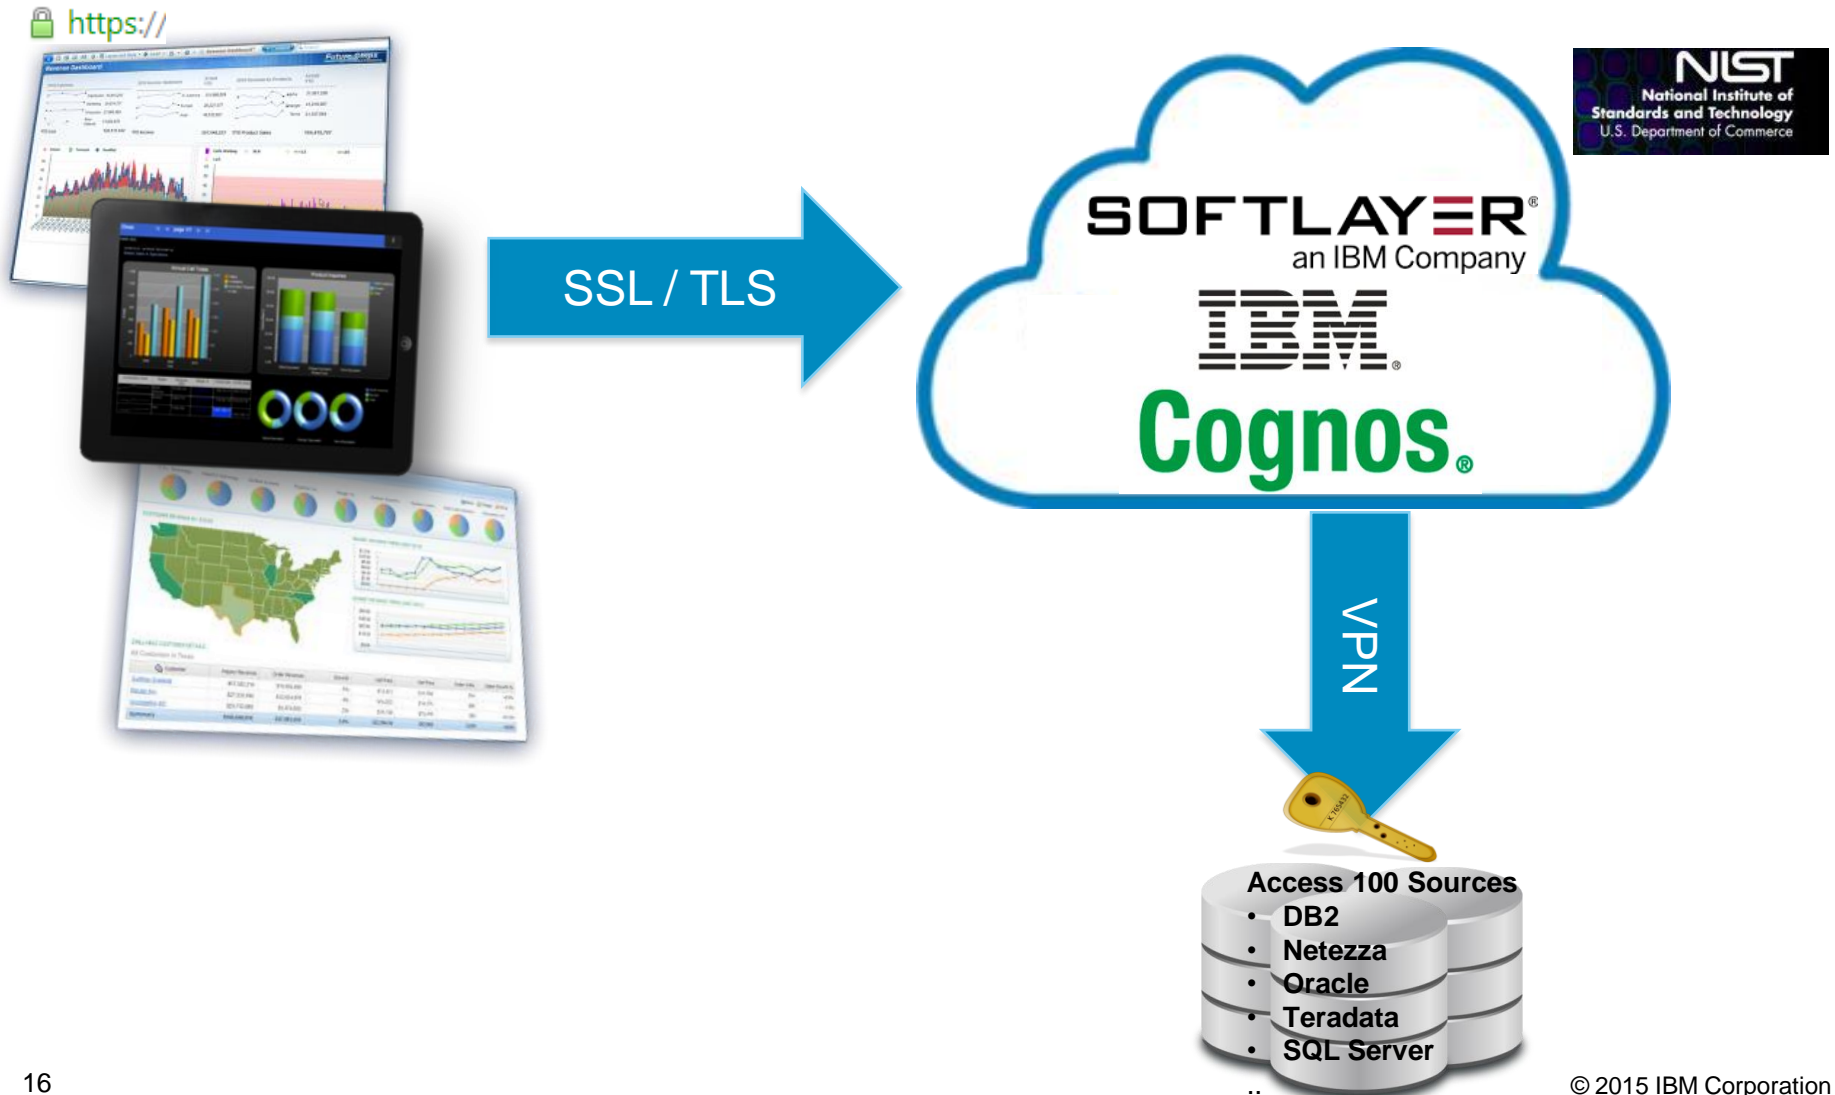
https://

SSL / TLS

NIST
National Institute of Standards and Technology
U.S. Department of Commerce

SOFTLAYER®
an IBM Company

IBM®

Cognos®

VPN

Access 100 Sources
• DB2
• Netezza
• Oracle
• Teradata
• SQL Server

16

© 2015 IBM Corporation